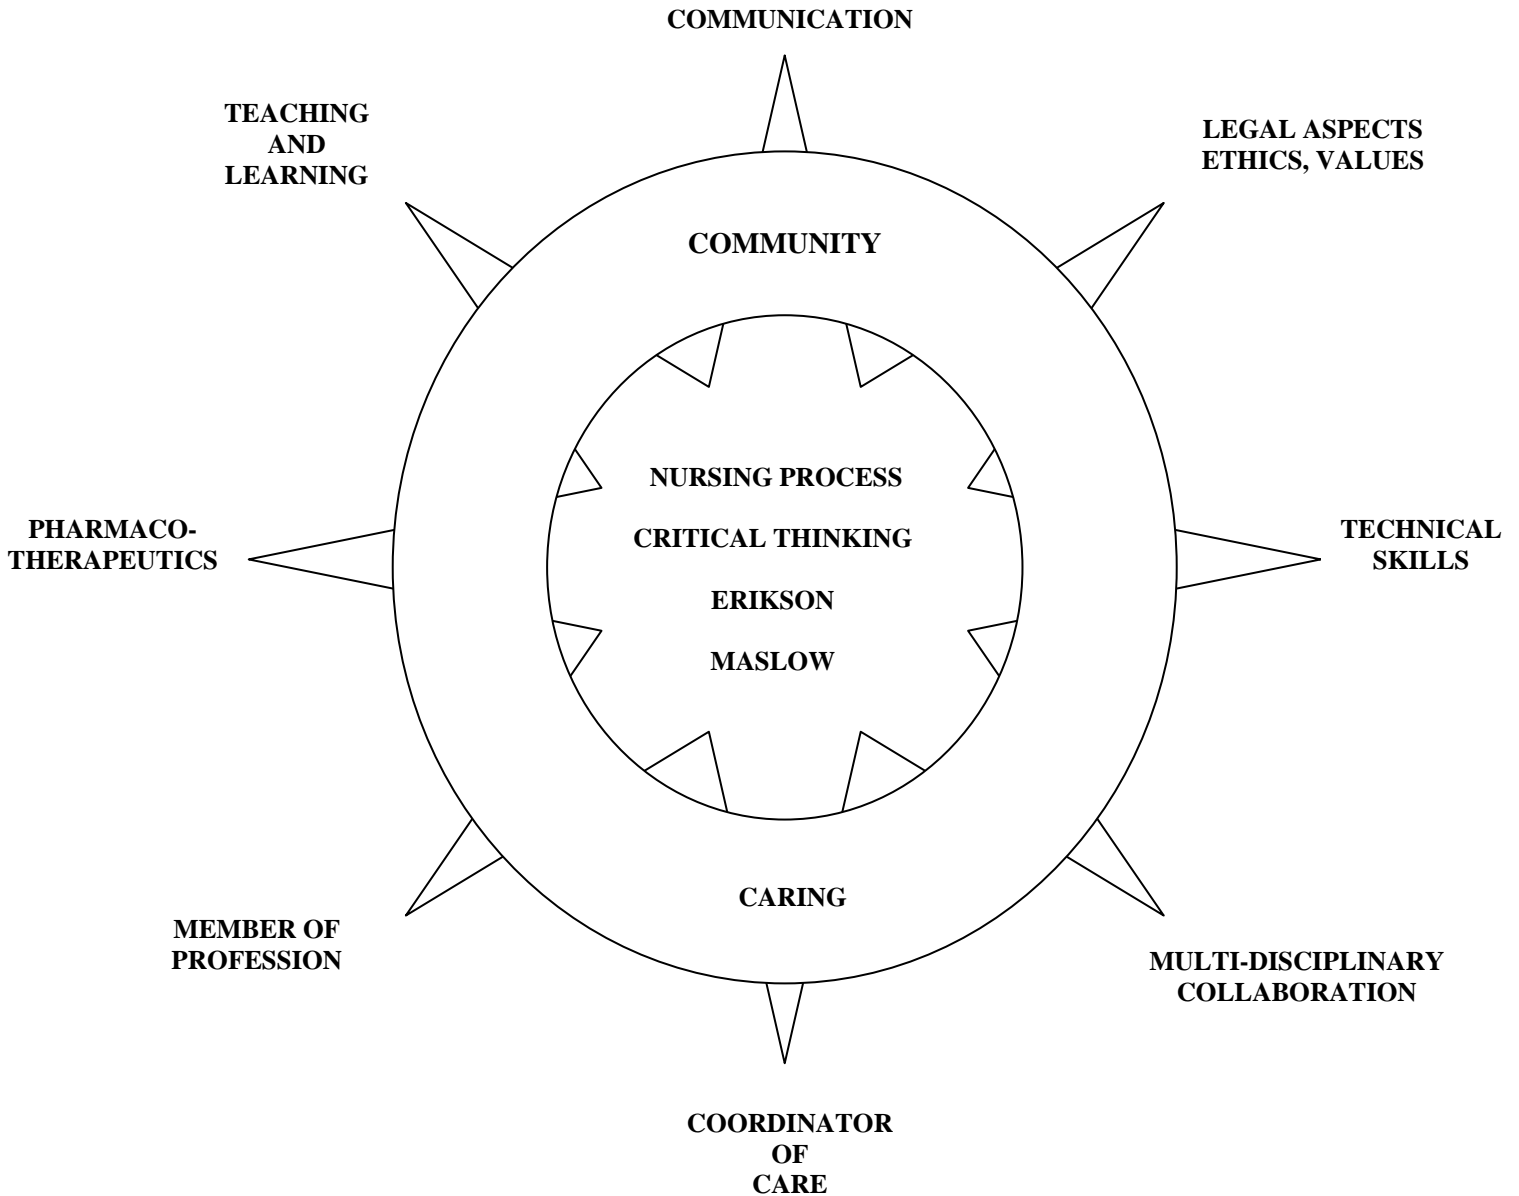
COMMUNICATION

TEACHING AND LEARNING

LEGAL ASPECTS ETHICS, VALUES

COMMUNITY

NURSING PROCESS

CRITICAL THINKING

ERIKSON

MASLOW

PHARMACO-THERAPEUTICS

TECHNICAL SKILLS

CARING

MEMBER OF PROFESSION

MULTI-DISCIPLINARY COLLABORATION

COORDINATOR OF CARE